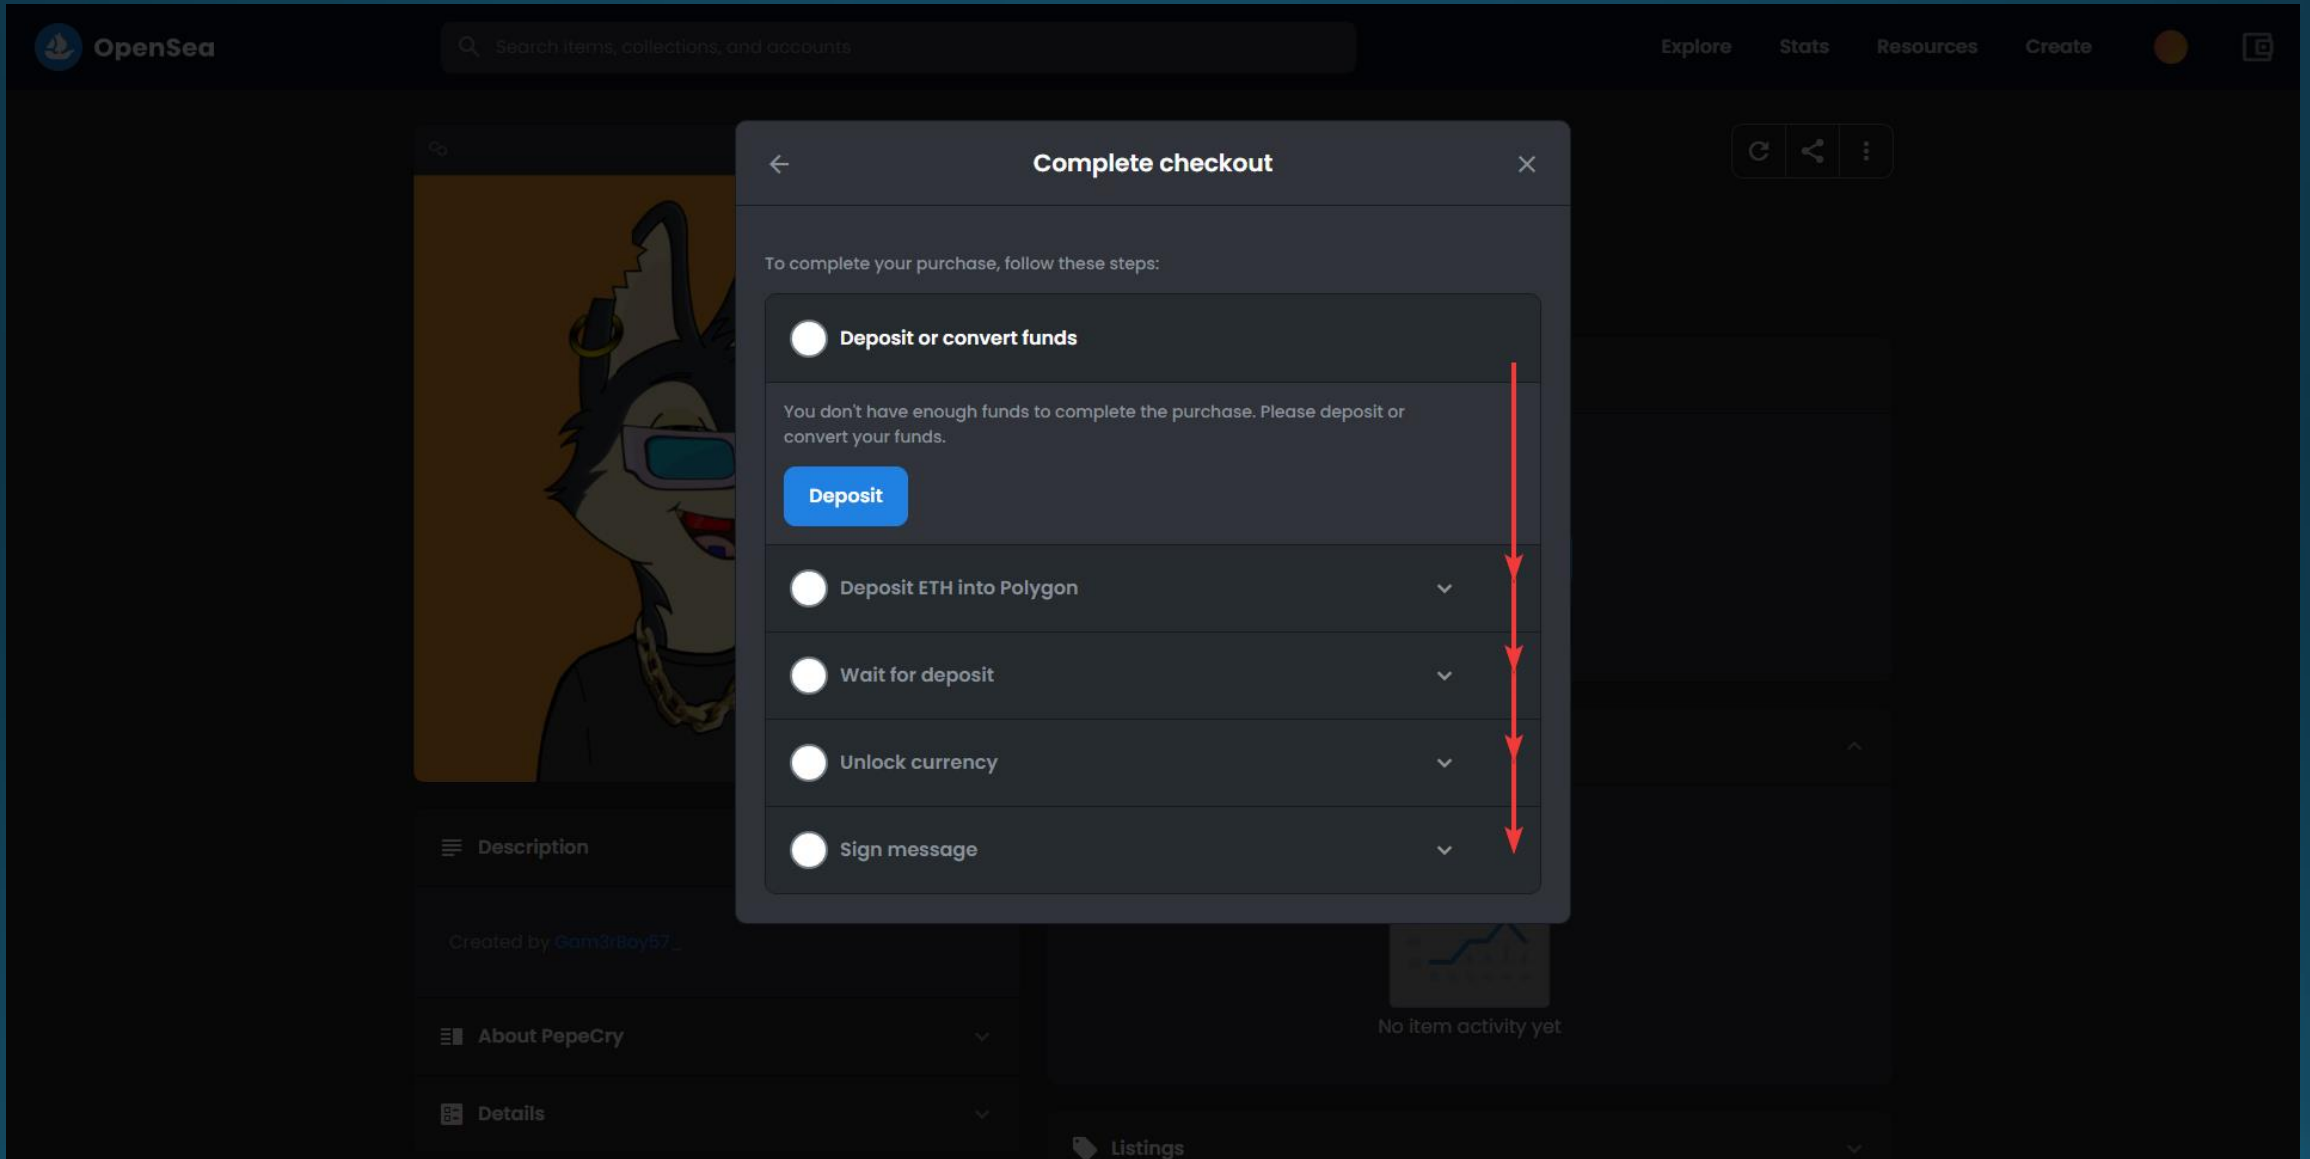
OpenSea

Search items, collections, and accounts

Explore Stats Resources Create

Complete checkout

To complete your purchase, follow these steps:

Deposit or convert funds

You don't have enough funds to complete the purchase. Please deposit or convert your funds.

Deposit

Deposit ETH into Polygon

Wait for deposit

Unlock currency

Sign message

Description

Created by Gam3rBoy57_

About PepeCry

Details

No item activity yet

Listings